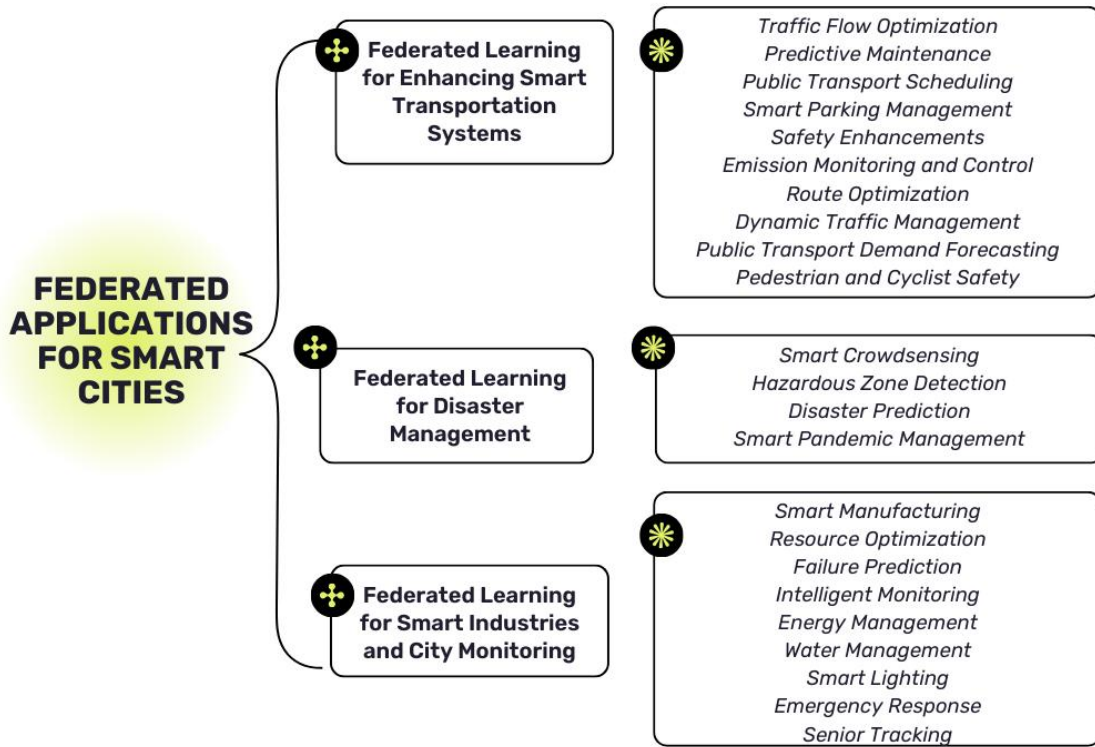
FEDERATED APPLICATIONS FOR SMART CITIES

Federated Learning for Enhancing Smart Transportation Systems

Traffic Flow Optimization
Predictive Maintenance
Public Transport Scheduling
Smart Parking Management
Safety Enhancements
Emission Monitoring and Control
Route Optimization
Dynamic Traffic Management
Public Transport Demand Forecasting
Pedestrian and Cyclist Safety

Federated Learning for Disaster Management

Smart Crowdsensing
Hazardous Zone Detection
Disaster Prediction
Smart Pandemic Management

Federated Learning for Smart Industries and City Monitoring

Smart Manufacturing
Resource Optimization
Failure Prediction
Intelligent Monitoring
Energy Management
Water Management
Smart Lighting
Emergency Response
Senior Tracking